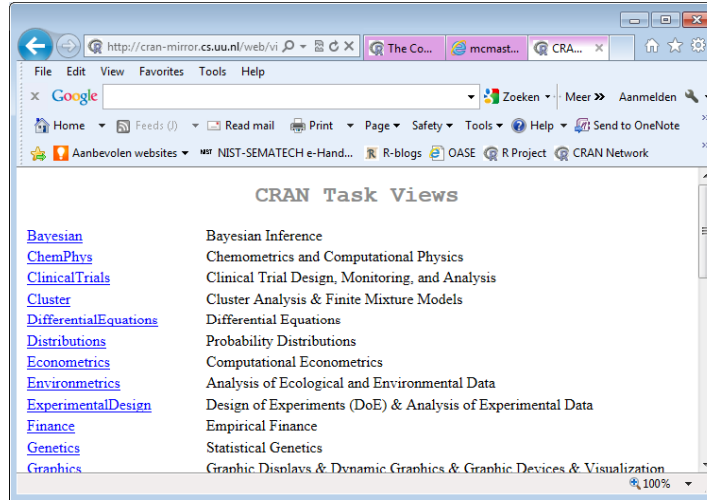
http://cran-mirror.cs.uu.nl/web/vi
The Co... mcmast... CRA... ×

File Edit View Favorites Tools Help

× Google Zoeken Meer » Aanmelden

Home Feeds (J) Read mail Print Page Safety Tools Help Send to OneNote

Aanbevolen websites NIST-SEMATECH e-Hand... R-blogs OASE R Project CRAN Network

CRAN Task Views

| | |
|---|---|
| Bayesian | Bayesian Inference |
| ChemPhys | Chemometrics and Computational Physics |
| ClinicalTrials | Clinical Trial Design, Monitoring, and Analysis |
| Cluster | Cluster Analysis & Finite Mixture Models |
| DifferentialEquations | Differential Equations |
| Distributions | Probability Distributions |
| Econometrics | Computational Econometrics |
| Environmetrics | Analysis of Ecological and Environmental Data |
| ExperimentalDesign | Design of Experiments (DoE) & Analysis of Experimental Data |
| Finance | Empirical Finance |
| Genetics | Statistical Genetics |
| Graphics | Graphic Displays & Dynamic Graphics & Graphic Devices & Visualization |

100%